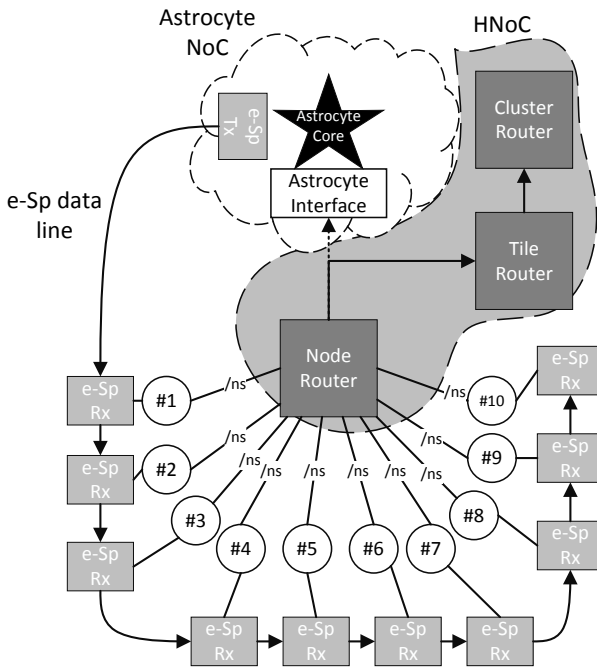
Astrocyte NoC

HNoC

e-Sp Tx

Astrocyte Core

Cluster Router

Astrocyte Interface

e-Sp data line

Tile Router

Node Router

e-Sp Rx

#1

/ns

/ns

#10

e-Sp Rx

e-Sp Rx

#2

/ns

/ns

/ns

/ns

/ns

/ns

/ns

/ns

#9

e-Sp Rx

#3

#8

e-Sp Rx

#4

#5

#6

#7

e-Sp Rx

e-Sp Rx

e-Sp Rx

e-Sp Rx

e-Sp Rx